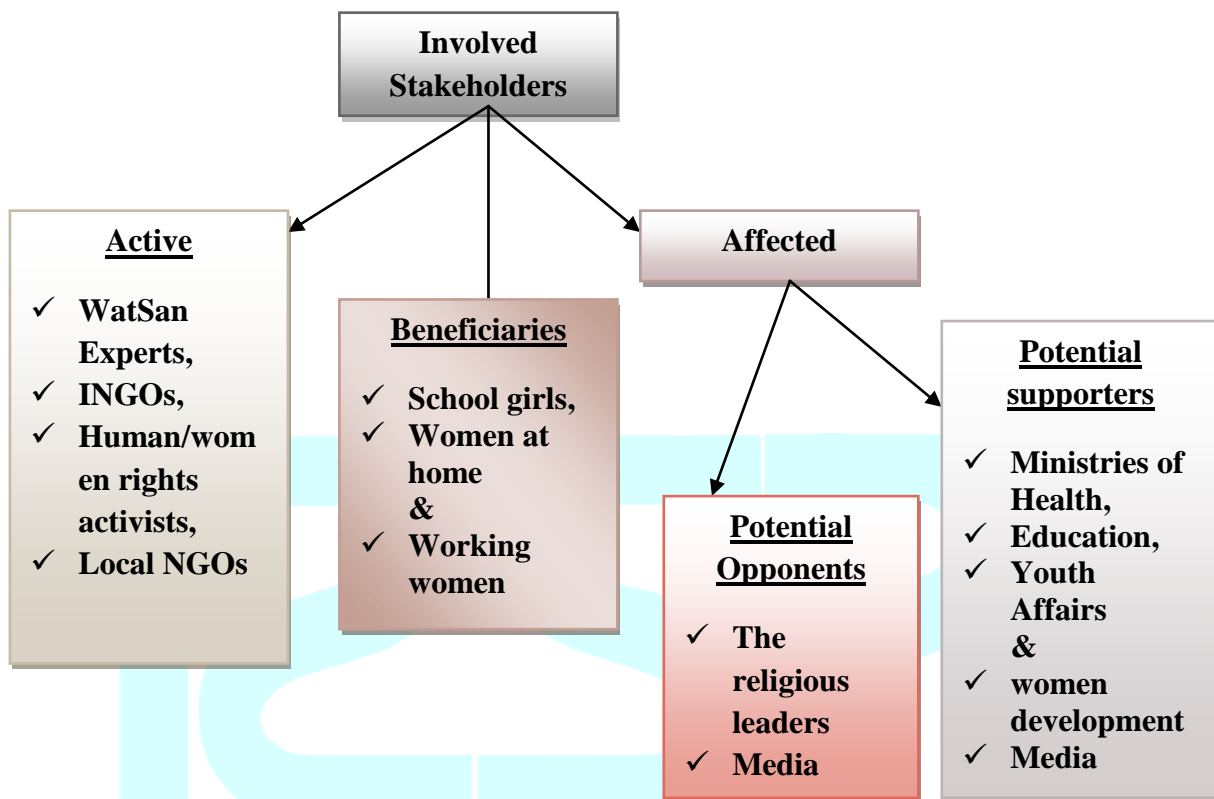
Involved Stakeholders

Active

✓ WatSan Experts,
✓ INGOs,
✓ Human/women rights activists,
✓ Local NGOs

Beneficiaries

✓ School girls,
✓ Women at home &
✓ Working women

Affected

Potential Opponents

✓ The religious leaders
✓ Media

Potential supporters

✓ Ministries of Health,
✓ Education,
✓ Youth Affairs &
✓ women development
✓ Media